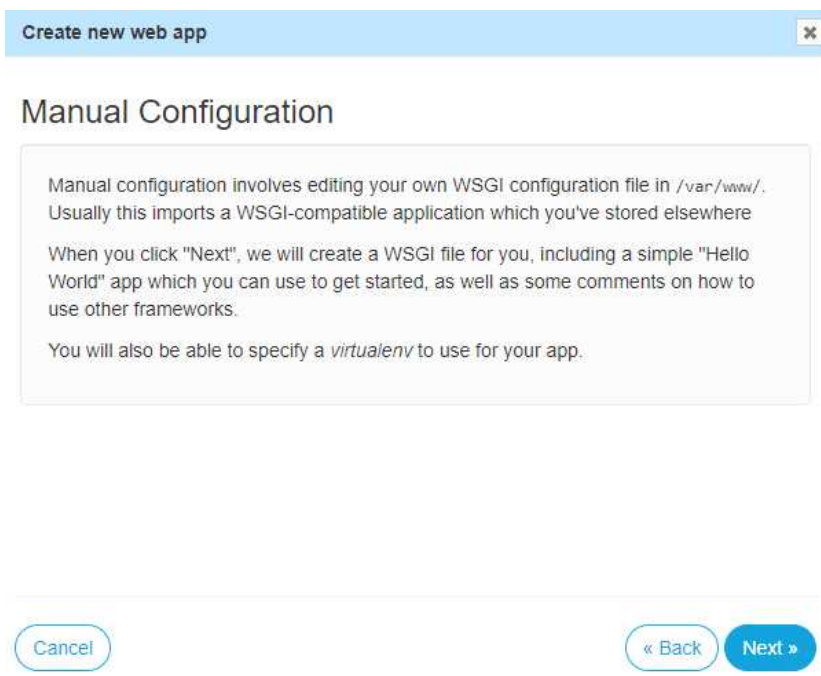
Create new web app

×

Manual Configuration

Manual configuration involves editing your own WSGI configuration file in /var/www/. Usually this imports a WSGI-compatible application which you've stored elsewhere

When you click "Next", we will create a WSGI file for you, including a simple "Hello World" app which you can use to get started, as well as some comments on how to use other frameworks.

You will also be able to specify a virtualenv to use for your app.

Cancel

« Back

Next »